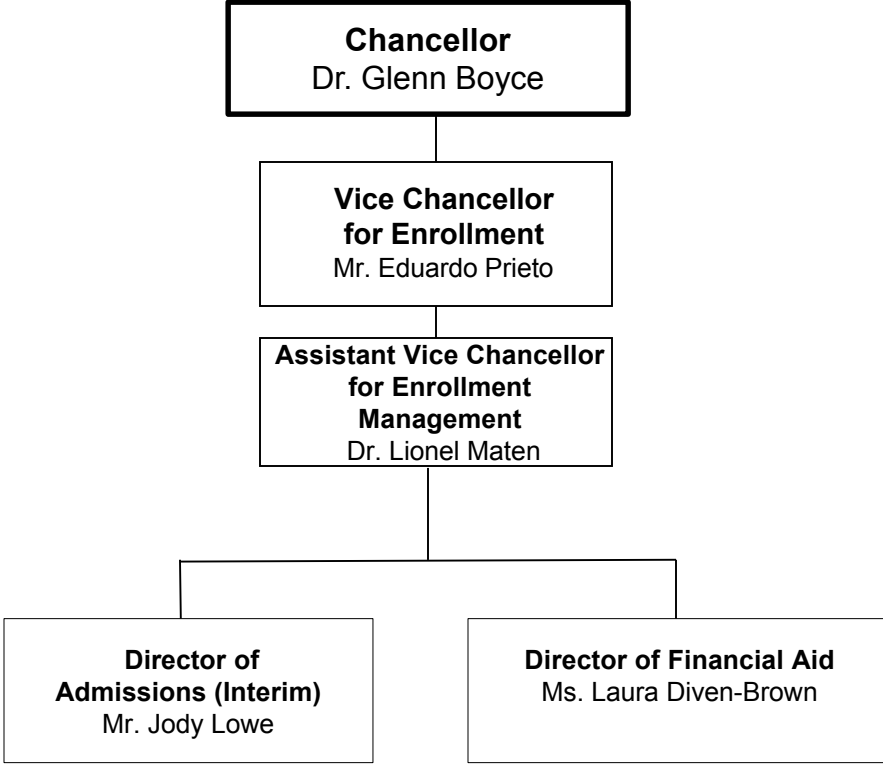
Chancellor
Dr. Glenn Boyce

Vice Chancellor for Enrollment
Mr. Eduardo Prieto

Assistant Vice Chancellor for Enrollment Management
Dr. Lionel Maten

Director of Admissions (Interim)
Mr. Jody Lowe

Director of Financial Aid
Ms. Laura Diven-Brown